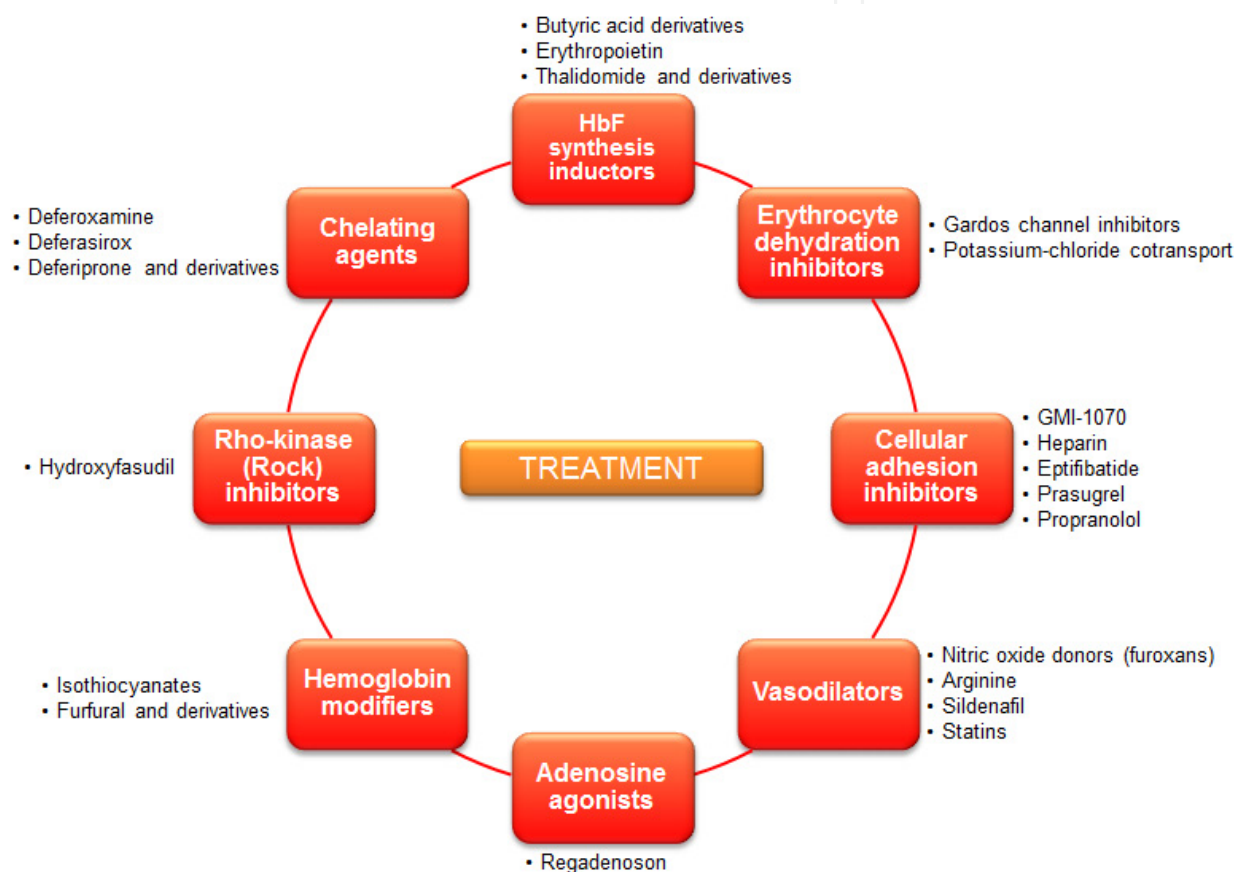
• Butyric acid derivatives
• Erythropoietin
• Thalidomide and derivatives

HbF synthesis inductors

Erythrocyte dehydration inhibitors

• Gardos channel inhibitors
• Potassium-chloride cotransport

Cellular adhesion inhibitors

• GMI-1070
• Heparin
• Eptifibatide
• Prasugrel
• Propranolol

Vasodilators

• Nitric oxide donors (furoxans)
• Arginine
• Sildenafil
• Statins

Adenosine agonists

• Regadenoson

Hemoglobin modifiers

• Isothiocyanates
• Furfural and derivatives

Rho-kinase (Rock) inhibitors

• Hydroxyfasudil

Chelating agents

• Deferoxamine
• Deferasirox
• Deferiprone and derivatives

TREATMENT